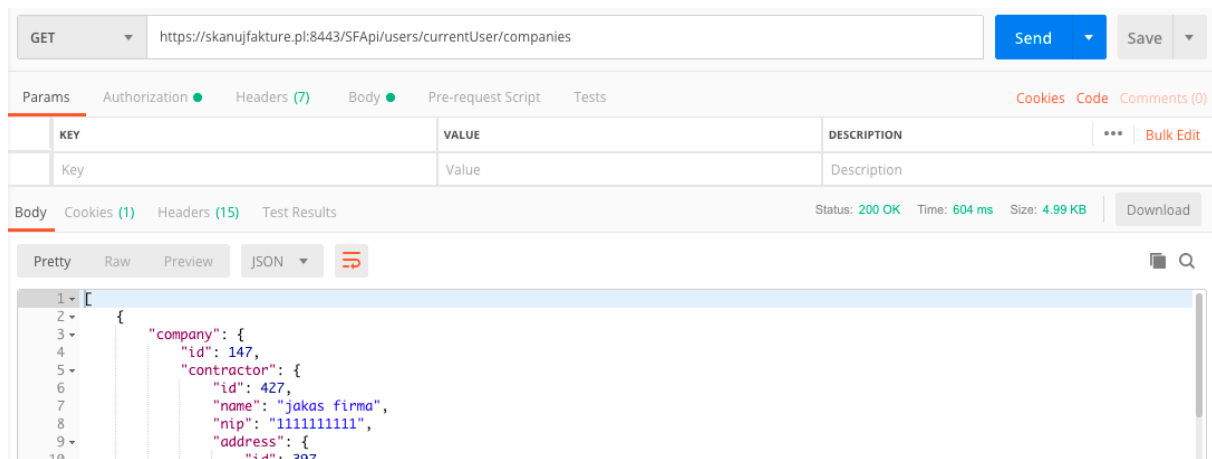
GET https://skanujfakture.pl:8443/SFApi/users/currentUser/companies Send Save

Params Authorization Headers (7) Body Pre-request Script Tests Cookies Code Comments (0)

| KEY | VALUE | DESCRIPTION | ••• Bulk Edit |
|---|---|---|---|
| Key | Value | Description | |

Body Cookies (1) Headers (15) Test Results Status: 200 OK Time: 604 ms Size: 4.99 KB Download

Pretty Raw Preview JSON

1 [
2 {
3 "company": {
4 "id": 147,
5 "contractor": {
6 "id": 427,
7 "name": "jakas firma",
8 "nip": "1111111111",
9 "address": {
10 "id": 397